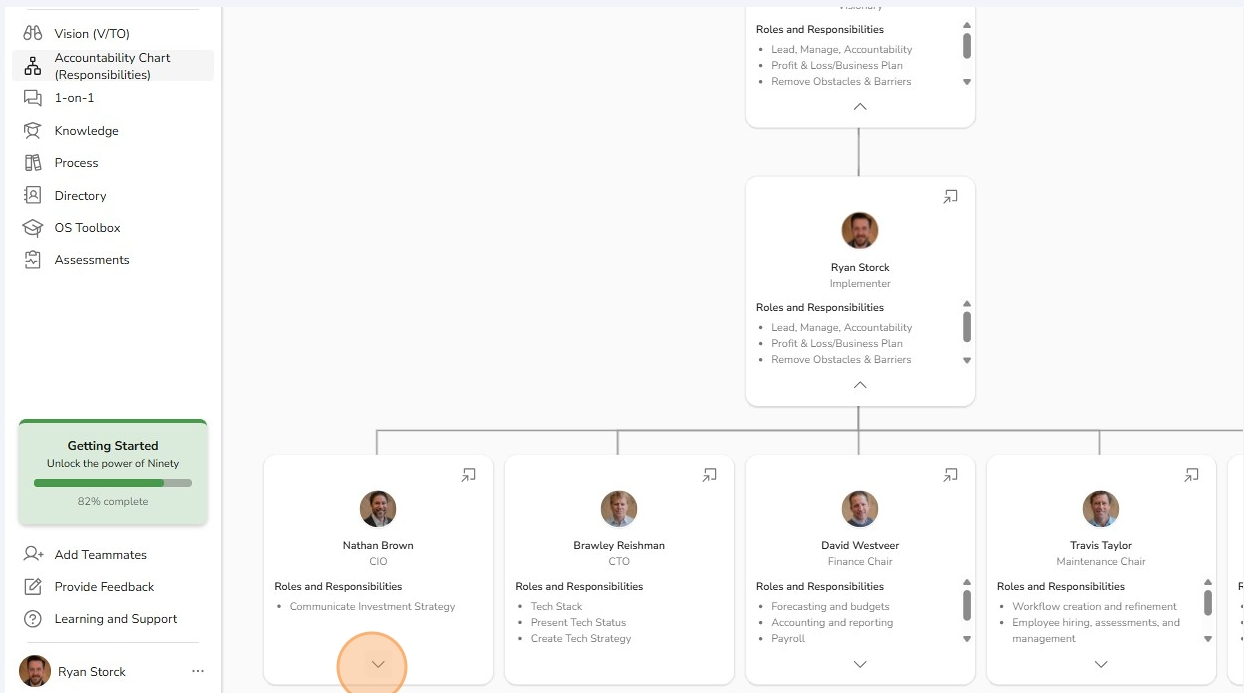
Vision (V/TO)
Accountability Chart (Responsibilities)
1-on-1
Knowledge
Process
Directory
OS Toolbox
Assessments

Getting Started
Unlock the power of Ninety
82% complete

Add Teammates
Provide Feedback
Learning and Support
Ryan Storck ...

Visionary
Roles and Responsibilities
- Lead, Manage, Accountability
- Profit & Loss/Business Plan
- Remove Obstacles & Barriers

Ryan Storck
Implementer
Roles and Responsibilities
- Lead, Manage, Accountability
- Profit & Loss/Business Plan
- Remove Obstacles & Barriers

Nathan Brown
CIO
Roles and Responsibilities
- Communicate Investment Strategy

Brawley Reishman
CTO
Roles and Responsibilities
- Tech Stack
- Present Tech Status
- Create Tech Strategy

David Westveer
Finance Chair
Roles and Responsibilities
- Forecasting and budgets
- Accounting and reporting
- Payroll

Travis Taylor
Maintenance Chair
Roles and Responsibilities
- Workflow creation and refinement
- Employee hiring, assessments, and management

R